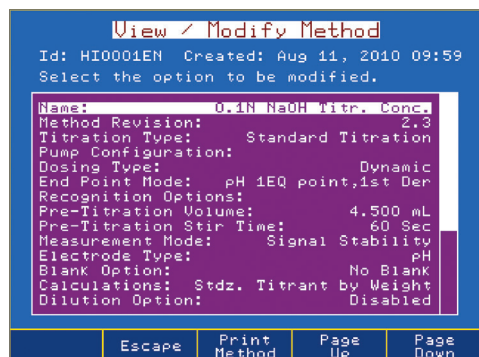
View / Modify Method

Id: HI0001EN Created: Aug 11, 2010 09:59
Select the option to be modified.

| | |
|---|---|
| Name: | 0.1N NaOH Titr. Conc. |
| Method Revision: | 2.3 |
| Titration Type: | Standard Titration |
| Pump Configuration: | |
| Dosing Type: | Dynamic |
| End Point Mode: | pH 1EQ point,1st Der |
| Recognition Options: | |
| Pre-Titration Volume: | 4.500 mL |
| Pre-Titration Stir Time: | 60 Sec |
| Measurement Mode: | Signal Stability |
| Electrode Type: | pH |
| Blank Option: | No Blank |
| Calculations: | Stdz. Titrant by Weight |
| Dilution Option: | Disabled |

Escape Print Method Page Up Page Down